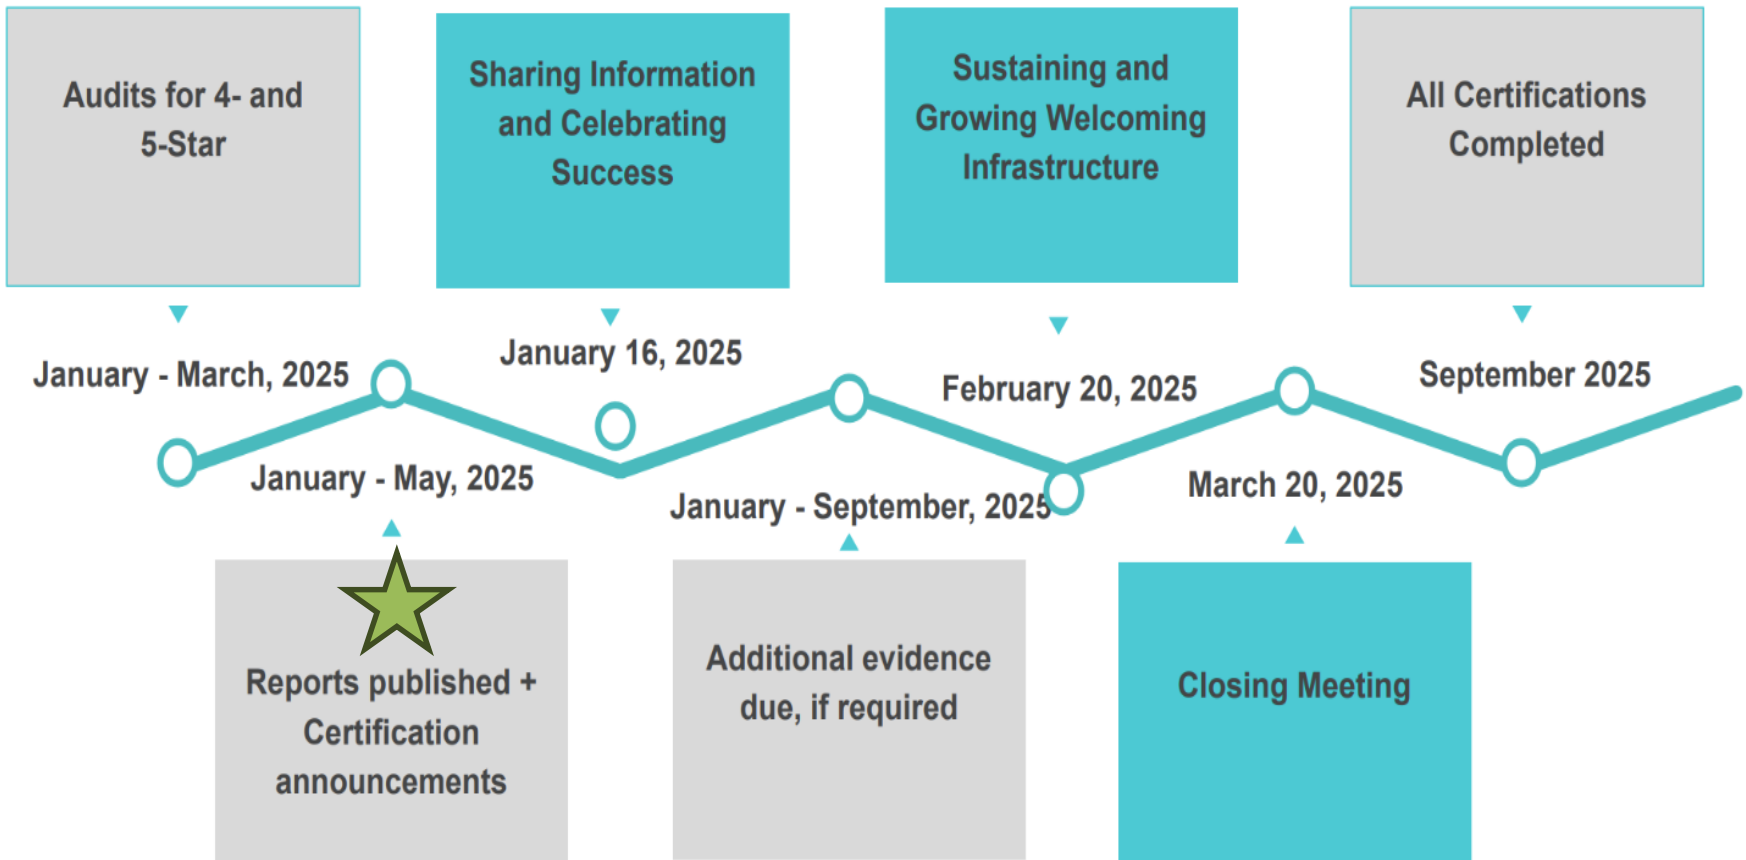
Audits for 4- and 5-Star

Sharing Information and Celebrating Success

Sustaining and Growing Welcoming Infrastructure

All Certifications Completed

January - March, 2025

January 16, 2025

February 20, 2025

September 2025

January - May, 2025

January - September, 2025

March 20, 2025

Reports published + Certification announcements

Additional evidence due, if required

Closing Meeting